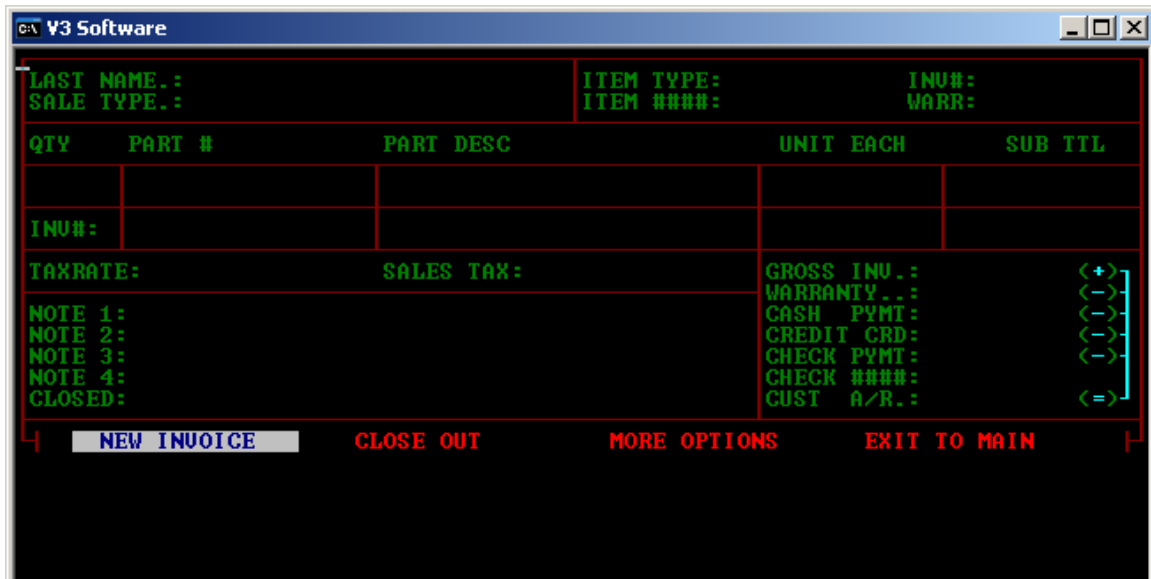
V3 Software

LAST NAME.:
SALE TYPE.:

ITEM TYPE:
ITEM ####:

INV#:
WARR:

| QTY | PART # | PART DESC | UNIT EACH | SUB TTL |
|---|---|---|---|---|
| | | | | |
| INV#: | | | | |

TAXRATE:
SALES TAX:

NOTE 1:
NOTE 2:
NOTE 3:
NOTE 4:
CLOSED:

GROSS INV.: (+)
WARRANTY..: (-)
CASH PYMT: (-)
CREDIT CRD: (-)
CHECK PYMT: (-)
CHECK ####:
CUST A/R.: (=)

NEW INVOICE CLOSE OUT MORE OPTIONS EXIT TO MAIN